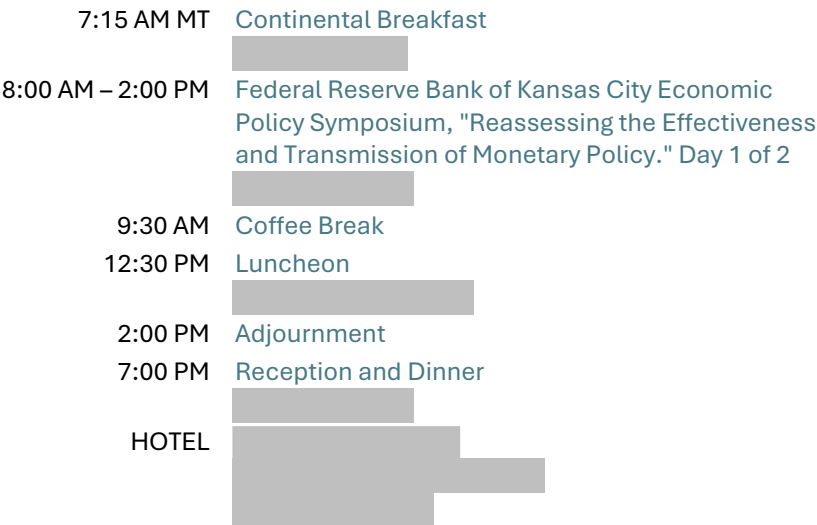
7:15 AM MT Continental Breakfast

8:00 AM – 2:00 PM Federal Reserve Bank of Kansas City Economic Policy Symposium, "Reassessing the Effectiveness and Transmission of Monetary Policy." Day 1 of 2

9:30 AM Coffee Break

12:30 PM Luncheon

2:00 PM Adjournment

7:00 PM Reception and Dinner

HOTEL